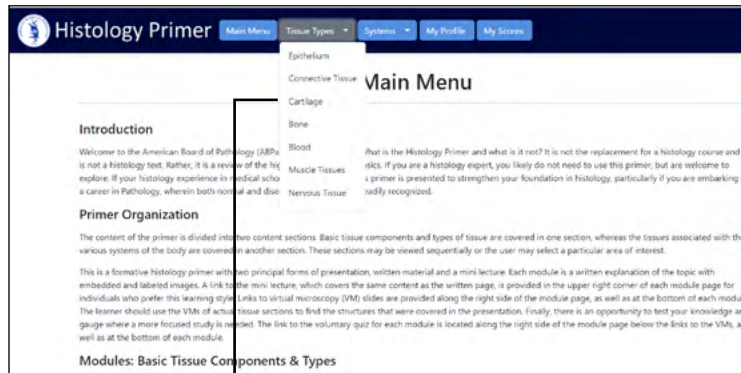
Histology Primer Main Menu Tissue Types ▾ Systems ▾ My Profile My Scores

Epithelium
Connective Tissue
Cartilage
Bone
Blood
Muscle Tissues
Nervous Tissue

Main Menu

Introduction

Welcome to the American Board of Pathology (ABPa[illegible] What is the Histology Primer and what is it not? It is not the replacement for a histology course and is not a histology text. Rather, it is a review of the hi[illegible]sics. If you are a histology expert, you likely do not need to use this primer, but are welcome to explore. If your histology experience in medical scho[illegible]s primer is presented to strengthen your foundation in histology, particularly if you are embarking a career in Pathology, wherein both normal and dise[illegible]adily recognized.

Primer Organization

The content of the primer is divided into two content sections. Basic tissue components and types of tissue are covered in one section, whereas the tissues associated with the various systems of the body are covered in another section. These sections may be viewed sequentially or the user may select a particular area of interest.

This is a formative histology primer with two principal forms of presentation, written material and a mini lecture. Each module is a written explanation of the topic with embedded and labeled images. A link to the mini lecture, which covers the same content as the written page, is provided in the upper right corner of each module page for individuals who prefer this learning style. Links to virtual microscopy (VM) slides are provided along the right side of the module page, as well as at the bottom of each modu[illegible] The learner should use the VMs of actual tissue sections to find the structures that were covered in the presentation. Finally, there is an opportunity to test your knowledge a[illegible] gauge where a more focused study is needed. The link to the voluntary quiz for each module is located along the right side of the module page below the links to the VMs, a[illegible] well as at the bottom of each module.

Modules: Basic Tissue Components & Types